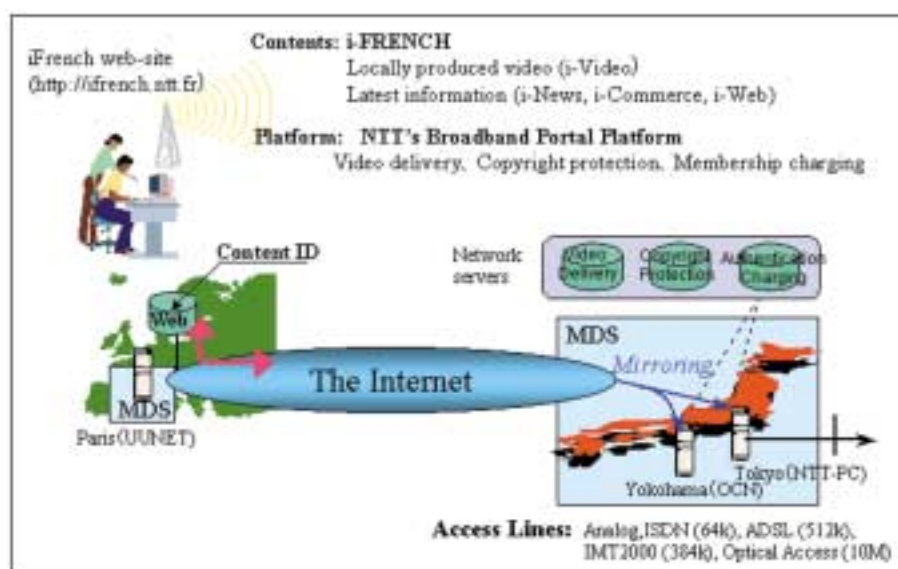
iFrench web-site (http://ifrench.ntt.fr)

Contents: i-FRENCH
Locally produced video (i-Video)
Latest information (i-News, i-Commerce, i-Web)

Platform: NTT's Broadband Portal Platform
Video delivery, Copyright protection, Membership charging

Content ID

Web

Network servers

Video Delivery

Copyright Protection

Authentication Charging

MDS

Mirroring

The Internet

MDS

Paris (UUNET)

Tokyo (NTT-PC)

Yokohama (OCN)

Access Lines: Analog, ISDN (64k), ADSL (512k), IMT2000 (384k), Optical Access (10M)